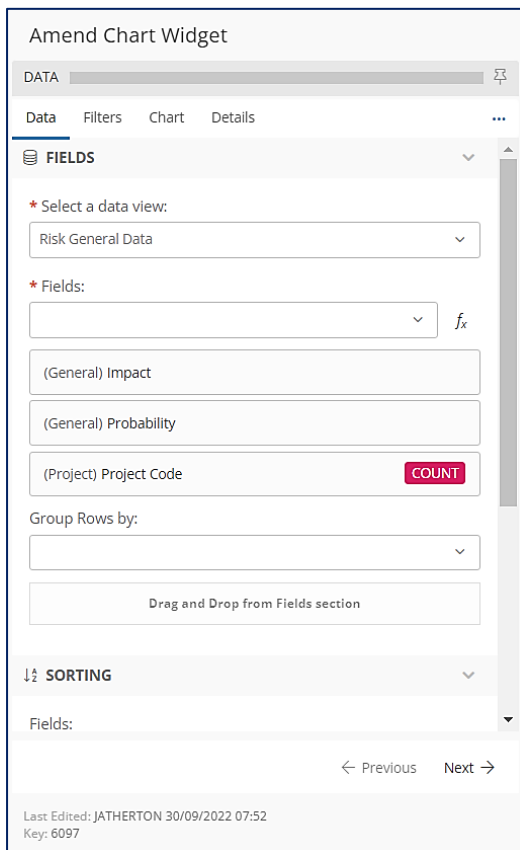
Amend Chart Widget

DATA

Data Filters Chart Details ...

FIELDS

* Select a data view:

Risk General Data

* Fields:

$f_x$

(General) Impact

(General) Probability

(Project) Project Code COUNT

Group Rows by:

Drag and Drop from Fields section

SORTING

Fields:

← Previous Next →

Last Edited: JATHERTON 30/09/2022 07:52
Key: 6097